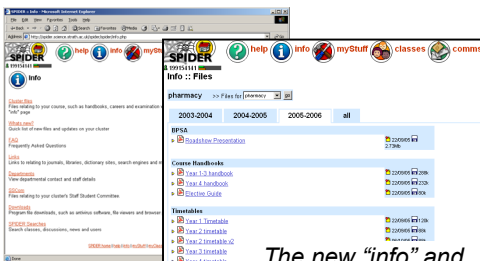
SPIDER :: Info - Microsoft Internet Explorer
File Edit View Favorites Tools Help
Back Search Favorites Media
Address http://spider.science.strath.ac.uk/spider/info.php

SPIDER help info myStuff classes comms

Info

Cluster files
Files relating to your course, such as handbooks, careers and examination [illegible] "info" page

What's new?
Quick list of new files and updates on your cluster

FAQ
Frequently Asked Questions

Links
Links to relating to journals, libraries, dictionary sites, search engines and m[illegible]

Departments
View departmental contact and staff details

SSComm
Files relating to your cluster's Staff Student Committee.

Downloads
Program file downloads, such as antivirus software, file viewers and browser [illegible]

SPIDER Searches
Search classes, discussions, news and users

SPIDER Home | Help | Info | myStuff | myClasses

Done

Info :: Files

pharmacy >> Files for pharmacy go

| 2003-2004 | 2004-2005 | 2005-2006 | all |
|---|---|---|---|

BPSA
Roadshow Presentation 22/09/05 2.79Mb

Course Handbooks
Year 1-3 handbook 22/09/05 288k
Year 4 handbook 22/09/05 232k
Elective Guide 22/09/05 80k

Timetables
Year 1 Timetable 22/09/05 128k
Year 2 timetable 22/09/05 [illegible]
Year 2 timetable v2 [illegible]
Year 3 timetable
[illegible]

The new "info" and